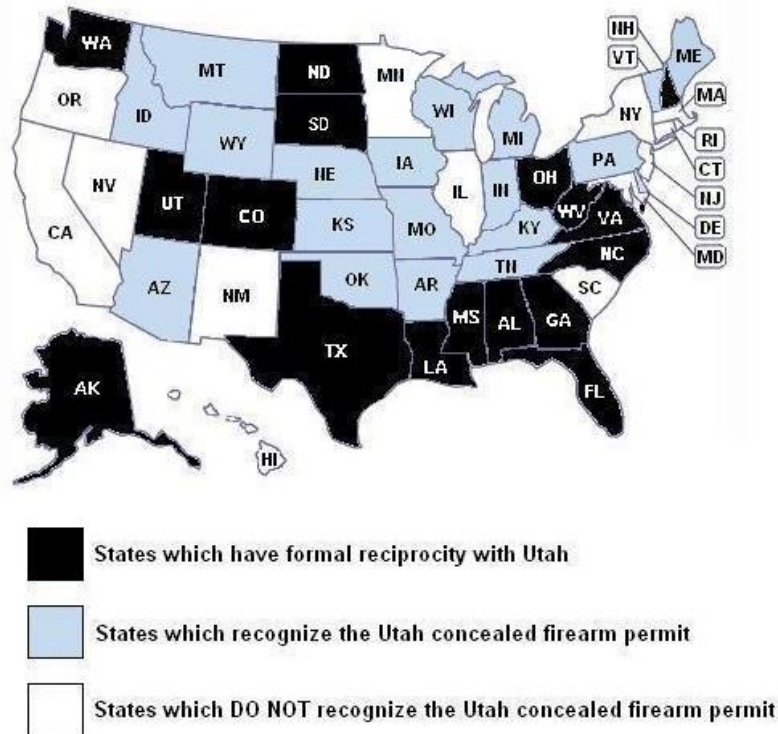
WA
MT
ND
MN
NH
VT
ME
OR
ID
SD
WI
NY
MA
WY
MI
RI
NV
NE
IA
PA
CT
UT
CO
IL
IN
OH
NJ
CA
KS
MO
KY
WV
VA
DE
MD
NC
AZ
NM
OK
AR
TN
SC
MS
AL
GA
TX
LA
AK
FL
HI

States which have formal reciprocity with Utah

States which recognize the Utah concealed firearm permit

States which DO NOT recognize the Utah concealed firearm permit